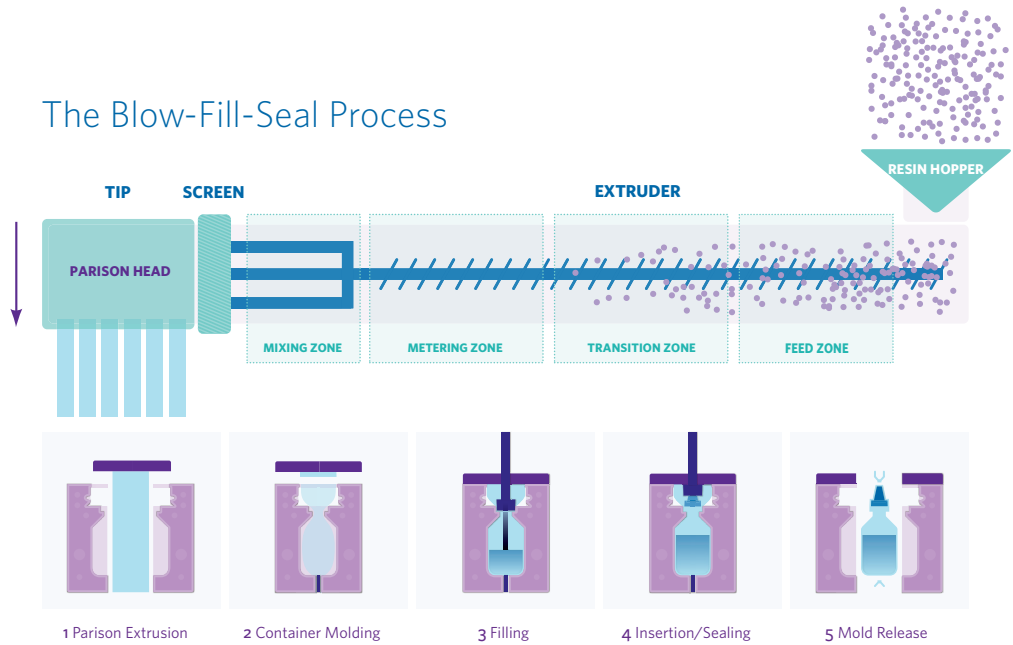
The Blow-Fill-Seal Process

RESIN HOPPER

TIP

SCREEN

EXTRUDER

PARISON HEAD

MIXING ZONE

METERING ZONE

TRANSITION ZONE

FEED ZONE

1 Parison Extrusion

2 Container Molding

3 Filling

4 Insertion/Sealing

5 Mold Release